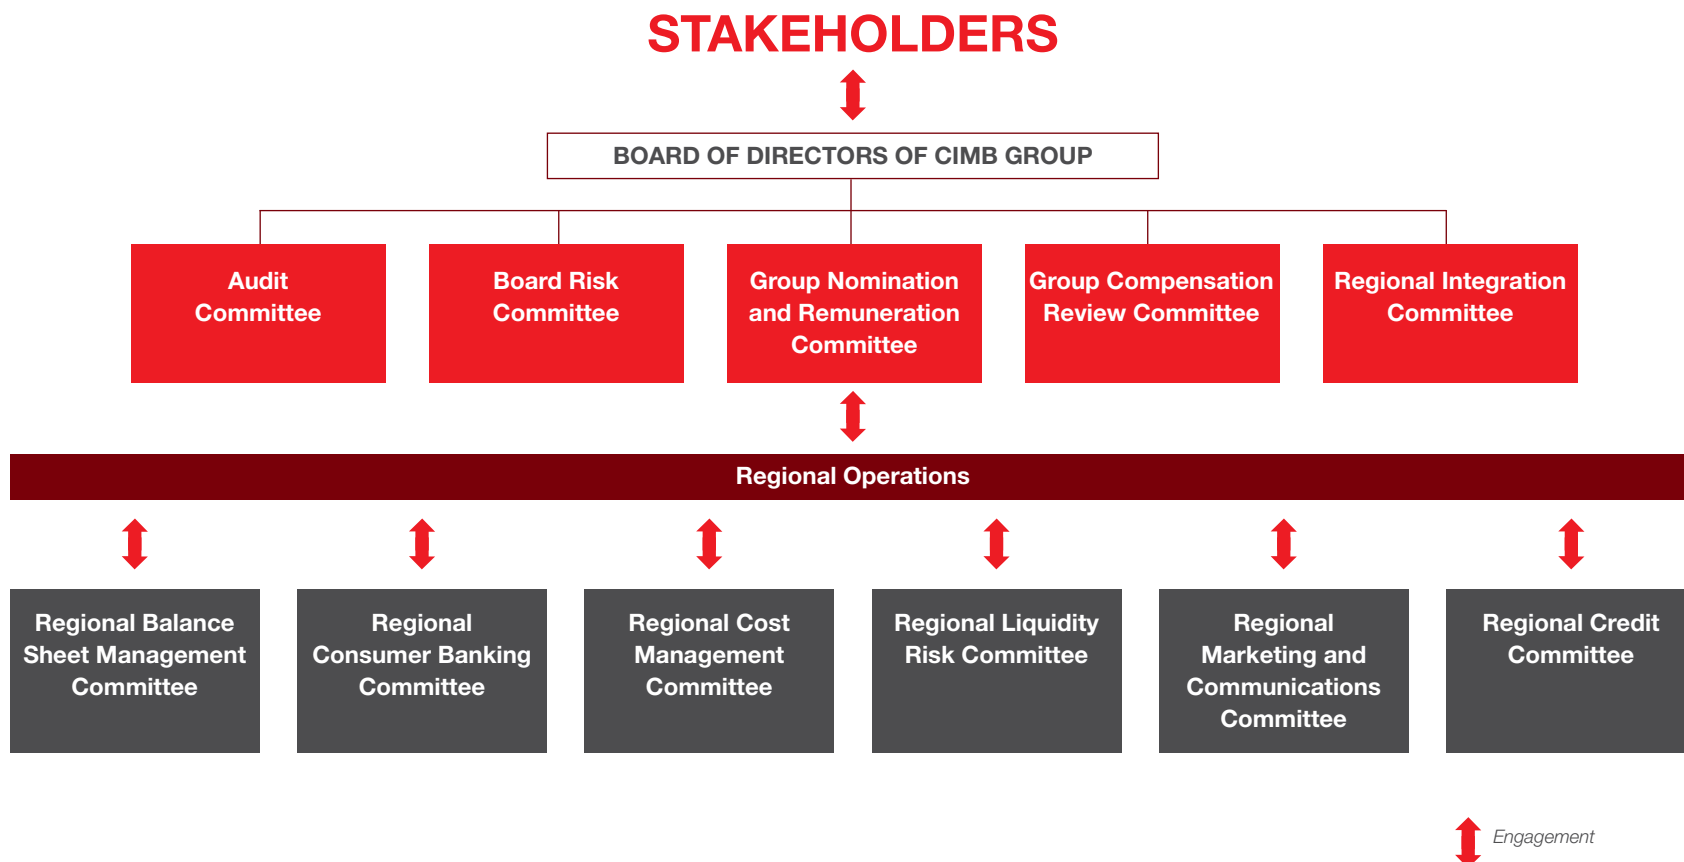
STAKEHOLDERS

BOARD OF DIRECTORS OF CIMB GROUP

Audit Committee

Board Risk Committee

Group Nomination and Remuneration Committee

Group Compensation Review Committee

Regional Integration Committee

Regional Operations

Regional Balance Sheet Management Committee

Regional Consumer Banking Committee

Regional Cost Management Committee

Regional Liquidity Risk Committee

Regional Marketing and Communications Committee

Regional Credit Committee

Engagement